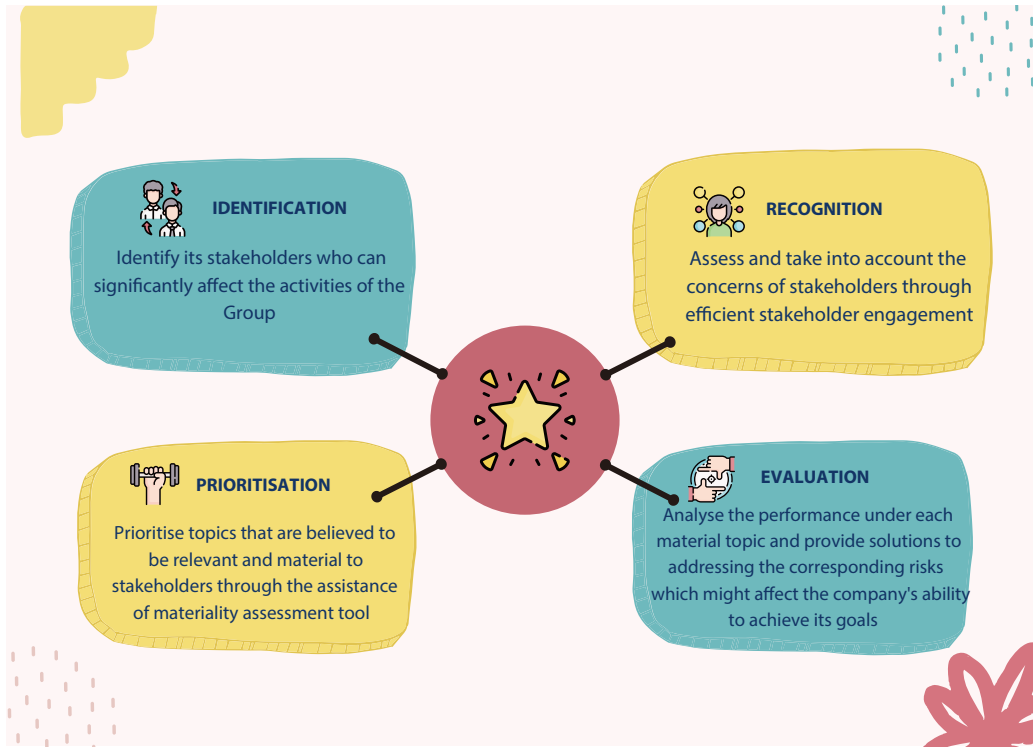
IDENTIFICATION

Identify its stakeholders who can significantly affect the activities of the Group

RECOGNITION

Assess and take into account the concerns of stakeholders through efficient stakeholder engagement

PRIORITISATION

Prioritise topics that are believed to be relevant and material to stakeholders through the assistance of materiality assessment tool

EVALUATION

Analyse the performance under each material topic and provide solutions to addressing the corresponding risks which might affect the company's ability to achieve its goals